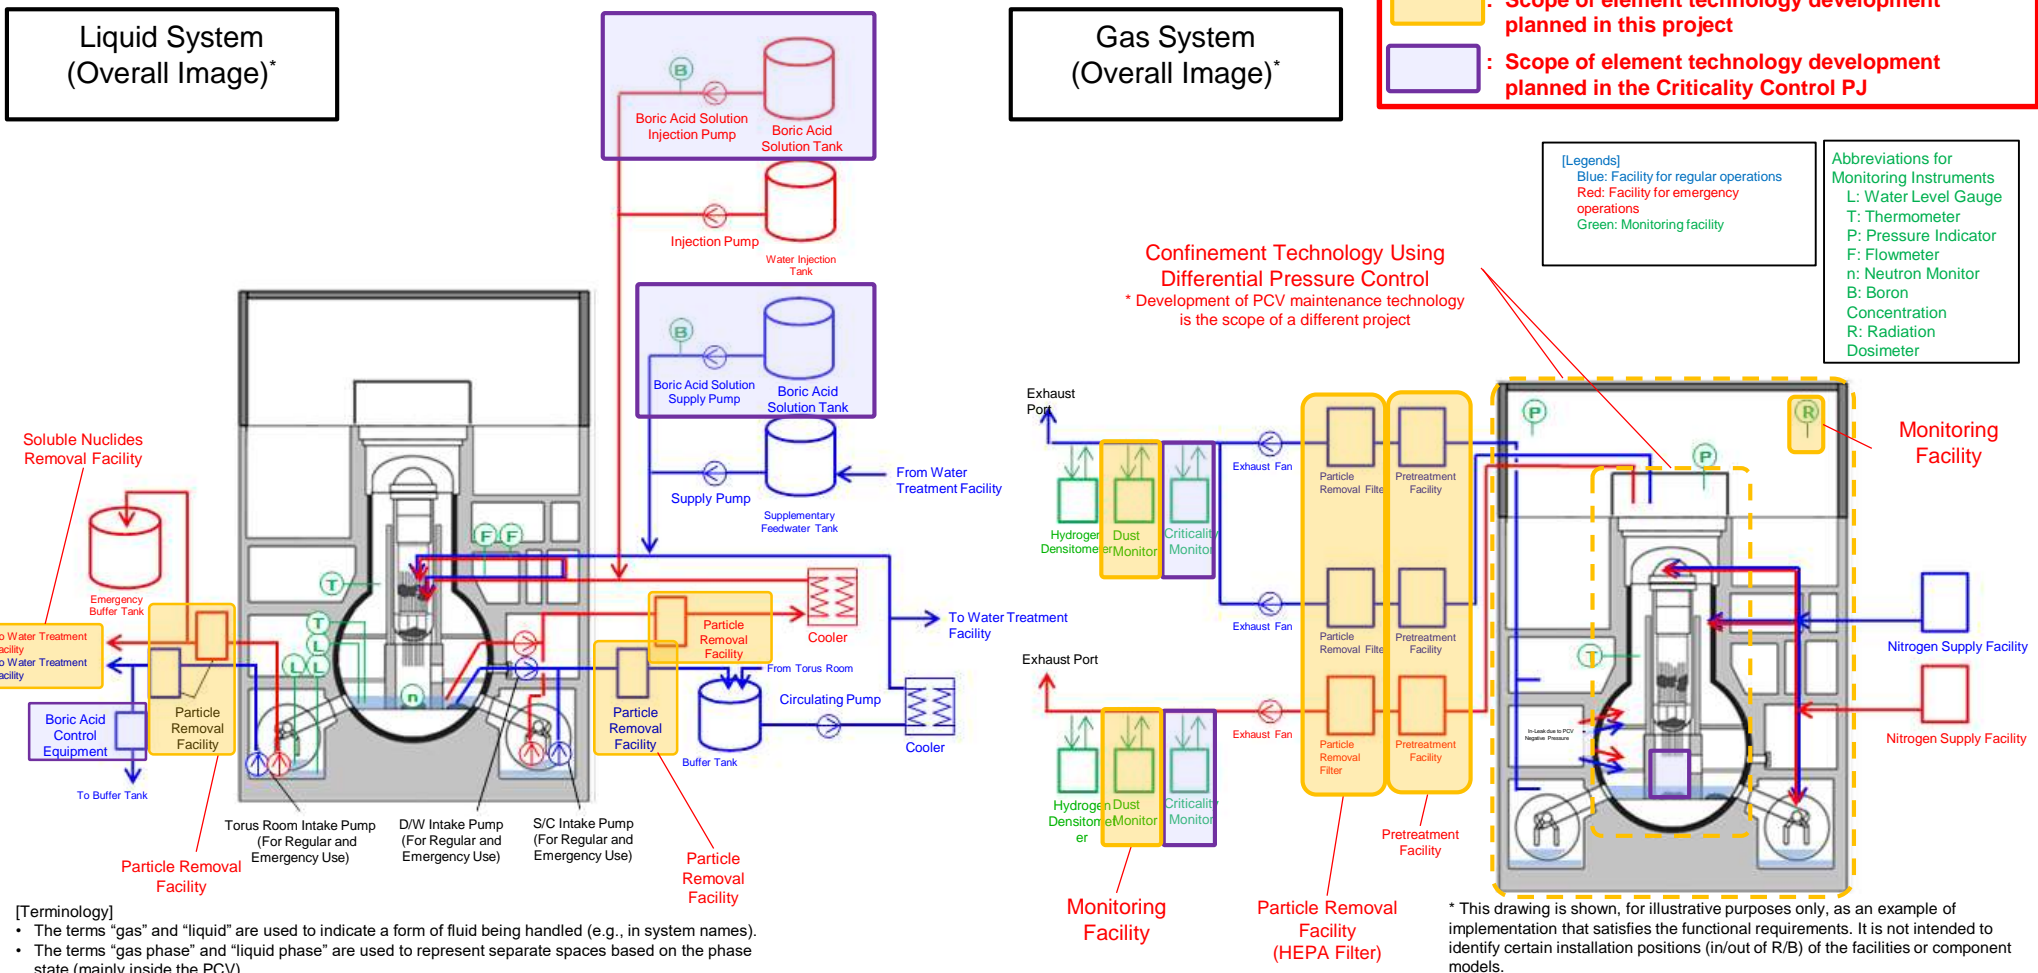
Liquid System (Overall Image)*

Gas System (Overall Image)*

: Scope of element technology development planned in this project

: Scope of element technology development planned in the Criticality Control PJ

Boric Acid Solution Injection Pump

Boric Acid Solution Tank

Injection Pump

Water Injection Tank

Boric Acid Solution Supply Pump

Boric Acid Solution Tank

Supply Pump

Supplementary Feedwater Tank

From Water Treatment Facility

Soluble Nuclides Removal Facility

Emergency Buffer Tank

o Water Treatment acility
o Water Treatment acility

Boric Acid Control Equipment

To Buffer Tank

Particle Removal Facility

Particle Removal Facility

Cooler

From Torus Room

Particle Removal Facility

Circulating Pump

Buffer Tank

Cooler

To Water Treatment Facility

Torus Room Intake Pump (For Regular and Emergency Use)

D/W Intake Pump (For Regular and Emergency Use)

S/C Intake Pump (For Regular and Emergency Use)

Particle Removal Facility

Particle Removal Facility

[Legends]
Blue: Facility for regular operations
Red: Facility for emergency operations
Green: Monitoring facility

Abbreviations for Monitoring Instruments
L: Water Level Gauge
T: Thermometer
P: Pressure Indicator
F: Flowmeter
n: Neutron Monitor
B: Boron Concentration
R: Radiation Dosimeter

Confinement Technology Using Differential Pressure Control
* Development of PCV maintenance technology is the scope of a different project

Exhaust Port

Exhaust Fan

Particle Removal Filte

Pretreatment Facility

Hydrogen Densitometer

Dust Monitor

Criticality Monitor

Exhaust Fan

Particle Removal Filte

Pretreatment Facility

Exhaust Port

Exhaust Fan

Particle Removal Filter

Pretreatment Facility

Hydrogen Densitometer

Dust Monitor

Criticality Monitor

Monitoring Facility

Nitrogen Supply Facility

Nitrogen Supply Facility

In-Leak due to PCV Negative Pressure

Pretreatment Facility

Monitoring Facility

Particle Removal Facility (HEPA Filter)

[Terminology]
• The terms "gas" and "liquid" are used to indicate a form of fluid being handled (e.g., in system names).
• The terms "gas phase" and "liquid phase" are used to represent separate spaces based on the phase state (mainly inside the PCV).

* This drawing is shown, for illustrative purposes only, as an example of implementation that satisfies the functional requirements. It is not intended to identify certain installation positions (in/out of R/B) of the facilities or component models.